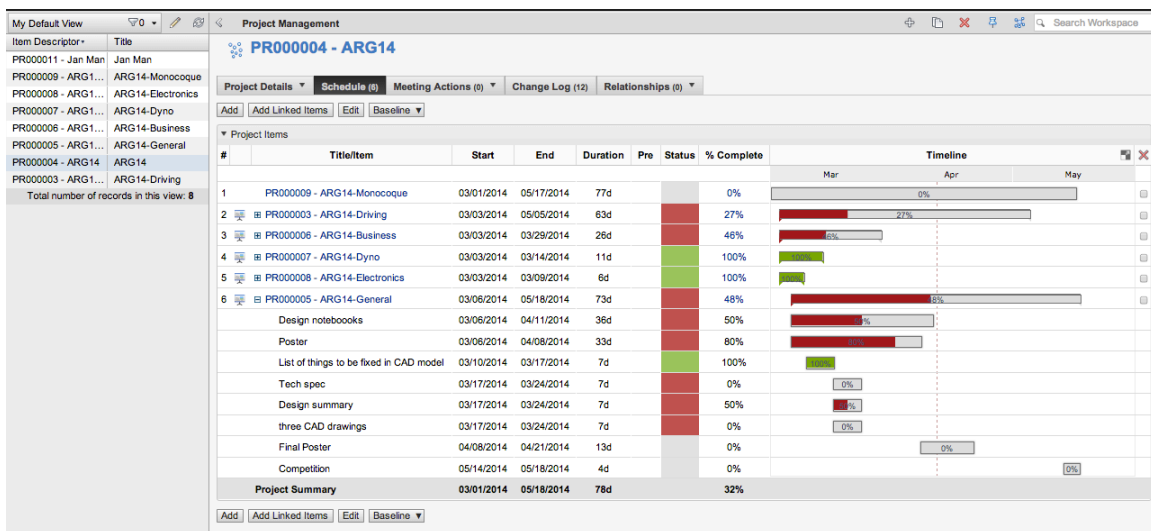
My Default View ▾0 ▾

| Item Descriptor | Title |
|---|---|
| PR000011 - Jan Man | Jan Man |
| PR000009 - ARG1... | ARG14-Monocoque |
| PR000008 - ARG1... | ARG14-Electronics |
| PR000007 - ARG1... | ARG14-Dyno |
| PR000006 - ARG1... | ARG14-Business |
| PR000005 - ARG1... | ARG14-General |
| PR000004 - ARG14 | ARG14 |
| PR000003 - ARG1... | ARG14-Driving |

Total number of records in this view: 8

Project Management

Search Workspace

PR000004 - ARG14

Project Details ▾ | Schedule (6) | Meeting Actions (0) ▾ | Change Log (12) | Relationships (0) ▾

Add | Add Linked Items | Edit | Baseline ▾

▾ Project Items

| # | Title/Item | Start | End | Duration | Pre | Status | % Complete | Timeline |
|---|---|---|---|---|---|---|---|---|
| | | | | | | | | Mar Apr May |
| 1 | PR000009 - ARG14-Monocoque | 03/01/2014 | 05/17/2014 | 77d | | | 0% | 0% |
| 2 | ⊞ PR000003 - ARG14-Driving | 03/03/2014 | 05/05/2014 | 63d | | | 27% | 27% |
| 3 | ⊞ PR000006 - ARG14-Business | 03/03/2014 | 03/29/2014 | 26d | | | 46% | 46% |
| 4 | ⊞ PR000007 - ARG14-Dyno | 03/03/2014 | 03/14/2014 | 11d | | | 100% | 100% |
| 5 | ⊞ PR000008 - ARG14-Electronics | 03/03/2014 | 03/09/2014 | 6d | | | 100% | 100% |
| 6 | ⊟ PR000005 - ARG14-General | 03/06/2014 | 05/18/2014 | 73d | | | 48% | 48% |
| | Design notebooooks | 03/06/2014 | 04/11/2014 | 36d | | | 50% | 50% |
| | Poster | 03/06/2014 | 04/08/2014 | 33d | | | 80% | 80% |
| | List of things to be fixed in CAD model | 03/10/2014 | 03/17/2014 | 7d | | | 100% | 100% |
| | Tech spec | 03/17/2014 | 03/24/2014 | 7d | | | 0% | 0% |
| | Design summary | 03/17/2014 | 03/24/2014 | 7d | | | 50% | 50% |
| | three CAD drawings | 03/17/2014 | 03/24/2014 | 7d | | | 0% | 0% |
| | Final Poster | 04/08/2014 | 04/21/2014 | 13d | | | 0% | 0% |
| | Competition | 05/14/2014 | 05/18/2014 | 4d | | | 0% | 0% |
| | Project Summary | 03/01/2014 | 05/18/2014 | 78d | | | 32% | |

Add | Add Linked Items | Edit | Baseline ▾